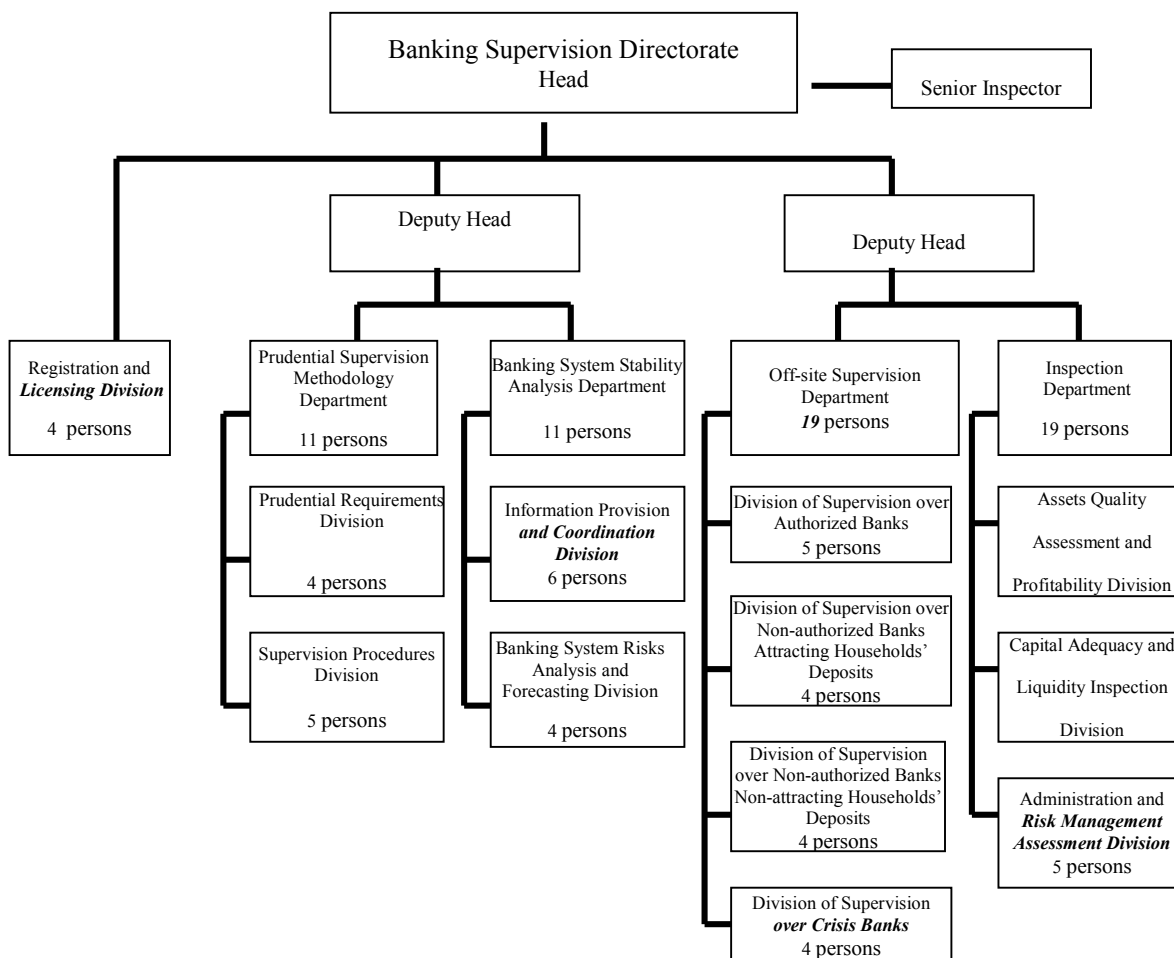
Banking Supervision Directorate
Head

Senior Inspector

Deputy Head

Deputy Head

Registration and ***Licensing Division***

4 persons

Prudential Supervision Methodology Department

11 persons

Prudential Requirements Division

4 persons

Supervision Procedures Division

5 persons

Banking System Stability Analysis Department

11 persons

Information Provision ***and Coordination Division***
6 persons

Banking System Risks Analysis and Forecasting Division

4 persons

Off-site Supervision Department
***19*** persons

Division of Supervision over Authorized Banks
5 persons

Division of Supervision over Non-authorized Banks Attracting Households' Deposits
4 persons

Division of Supervision over Non-authorized Banks Non-attracting Households' Deposits
4 persons

Division of Supervision ***over Crisis Banks***
4 persons

Inspection Department

19 persons

Assets Quality Assessment and Profitability Division

Capital Adequacy and Liquidity Inspection Division

Administration and ***Risk Management Assessment Division***
5 persons